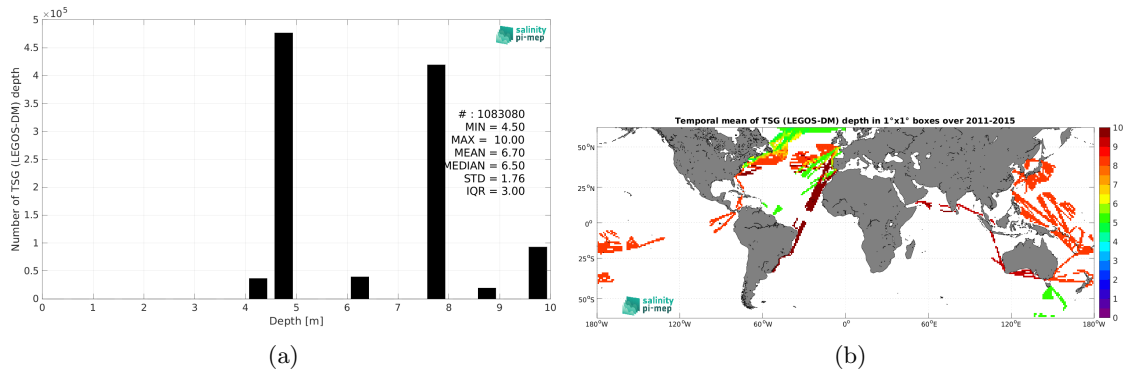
$\times10^5$
5
4.5
4
3.5
3
2.5
2
1.5
1
0.5
0
Number of TSG (LEGOS-DM) depth
salinity pi·mep
# : 1083080
MIN = 4.50
MAX = 10.00
MEAN = 6.70
MEDIAN = 6.50
STD = 1.76
IQR = 3.00
0 1 2 3 4 5 6 7 8 9 10
Depth [m]
(a)

Temporal mean of TSG (LEGOS-DM) depth in 1°x1° boxes over 2011-2015
50°N
25°N
0°
25°S
50°S
180°W 120°W 60°W 0° 60°E 120°E 180°W
salinity pi·mep
10
9
8
7
6
5
4
3
2
1
0
(b)